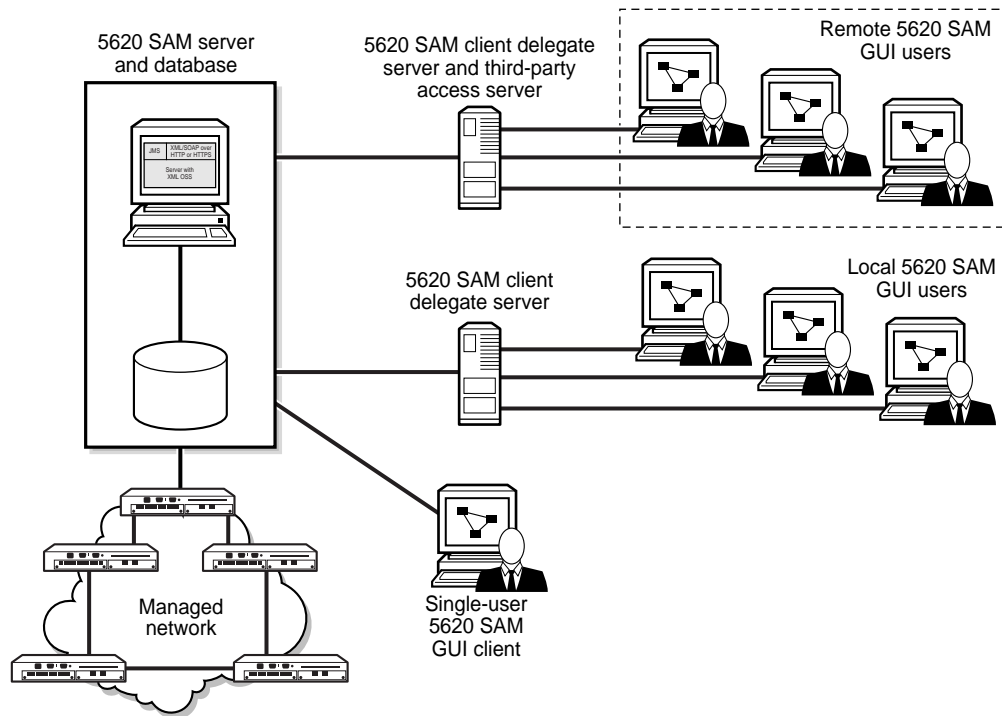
5620 SAM server and database

JMS

XML/SOAP over HTTP or HTTPS

Server with XML OSS

5620 SAM client delegate server and third-party access server

Remote 5620 SAM GUI users

5620 SAM client delegate server

Local 5620 SAM GUI users

Managed network

Single-user 5620 SAM GUI client